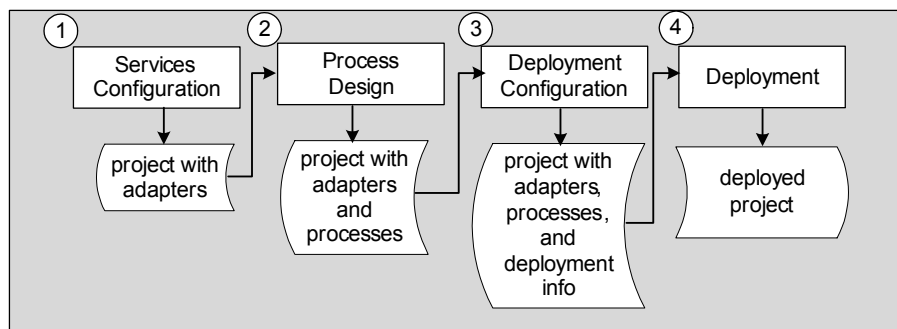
1
Services Configuration

project with adapters

2
Process Design

project with adapters and processes

3
Deployment Configuration

project with adapters, processes, and deployment info

4
Deployment

deployed project